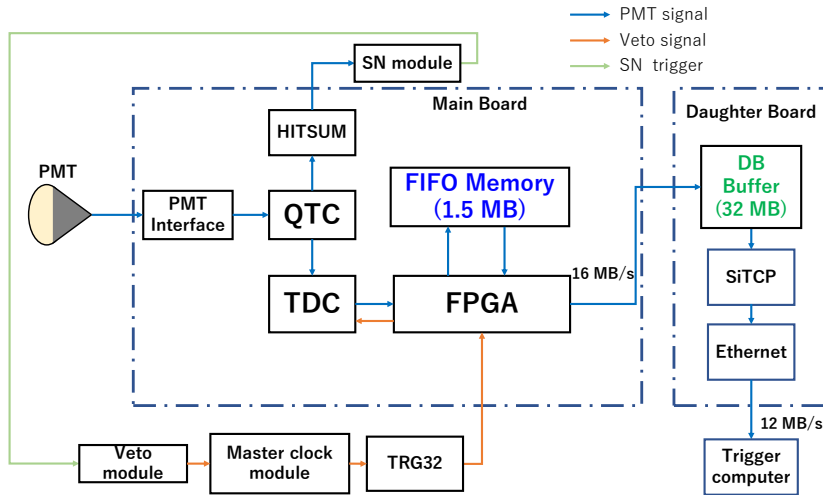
PMT signal
Veto signal
SN trigger

SN module

Main Board

Daughter Board

HITSUM

PMT

PMT Interface

QTC

FIFO Memory
(1.5 MB)

DB Buffer
(32 MB)

16 MB/s

TDC

FPGA

SiTCP

Ethernet

12 MB/s

Veto module

Master clock module

TRG32

Trigger computer